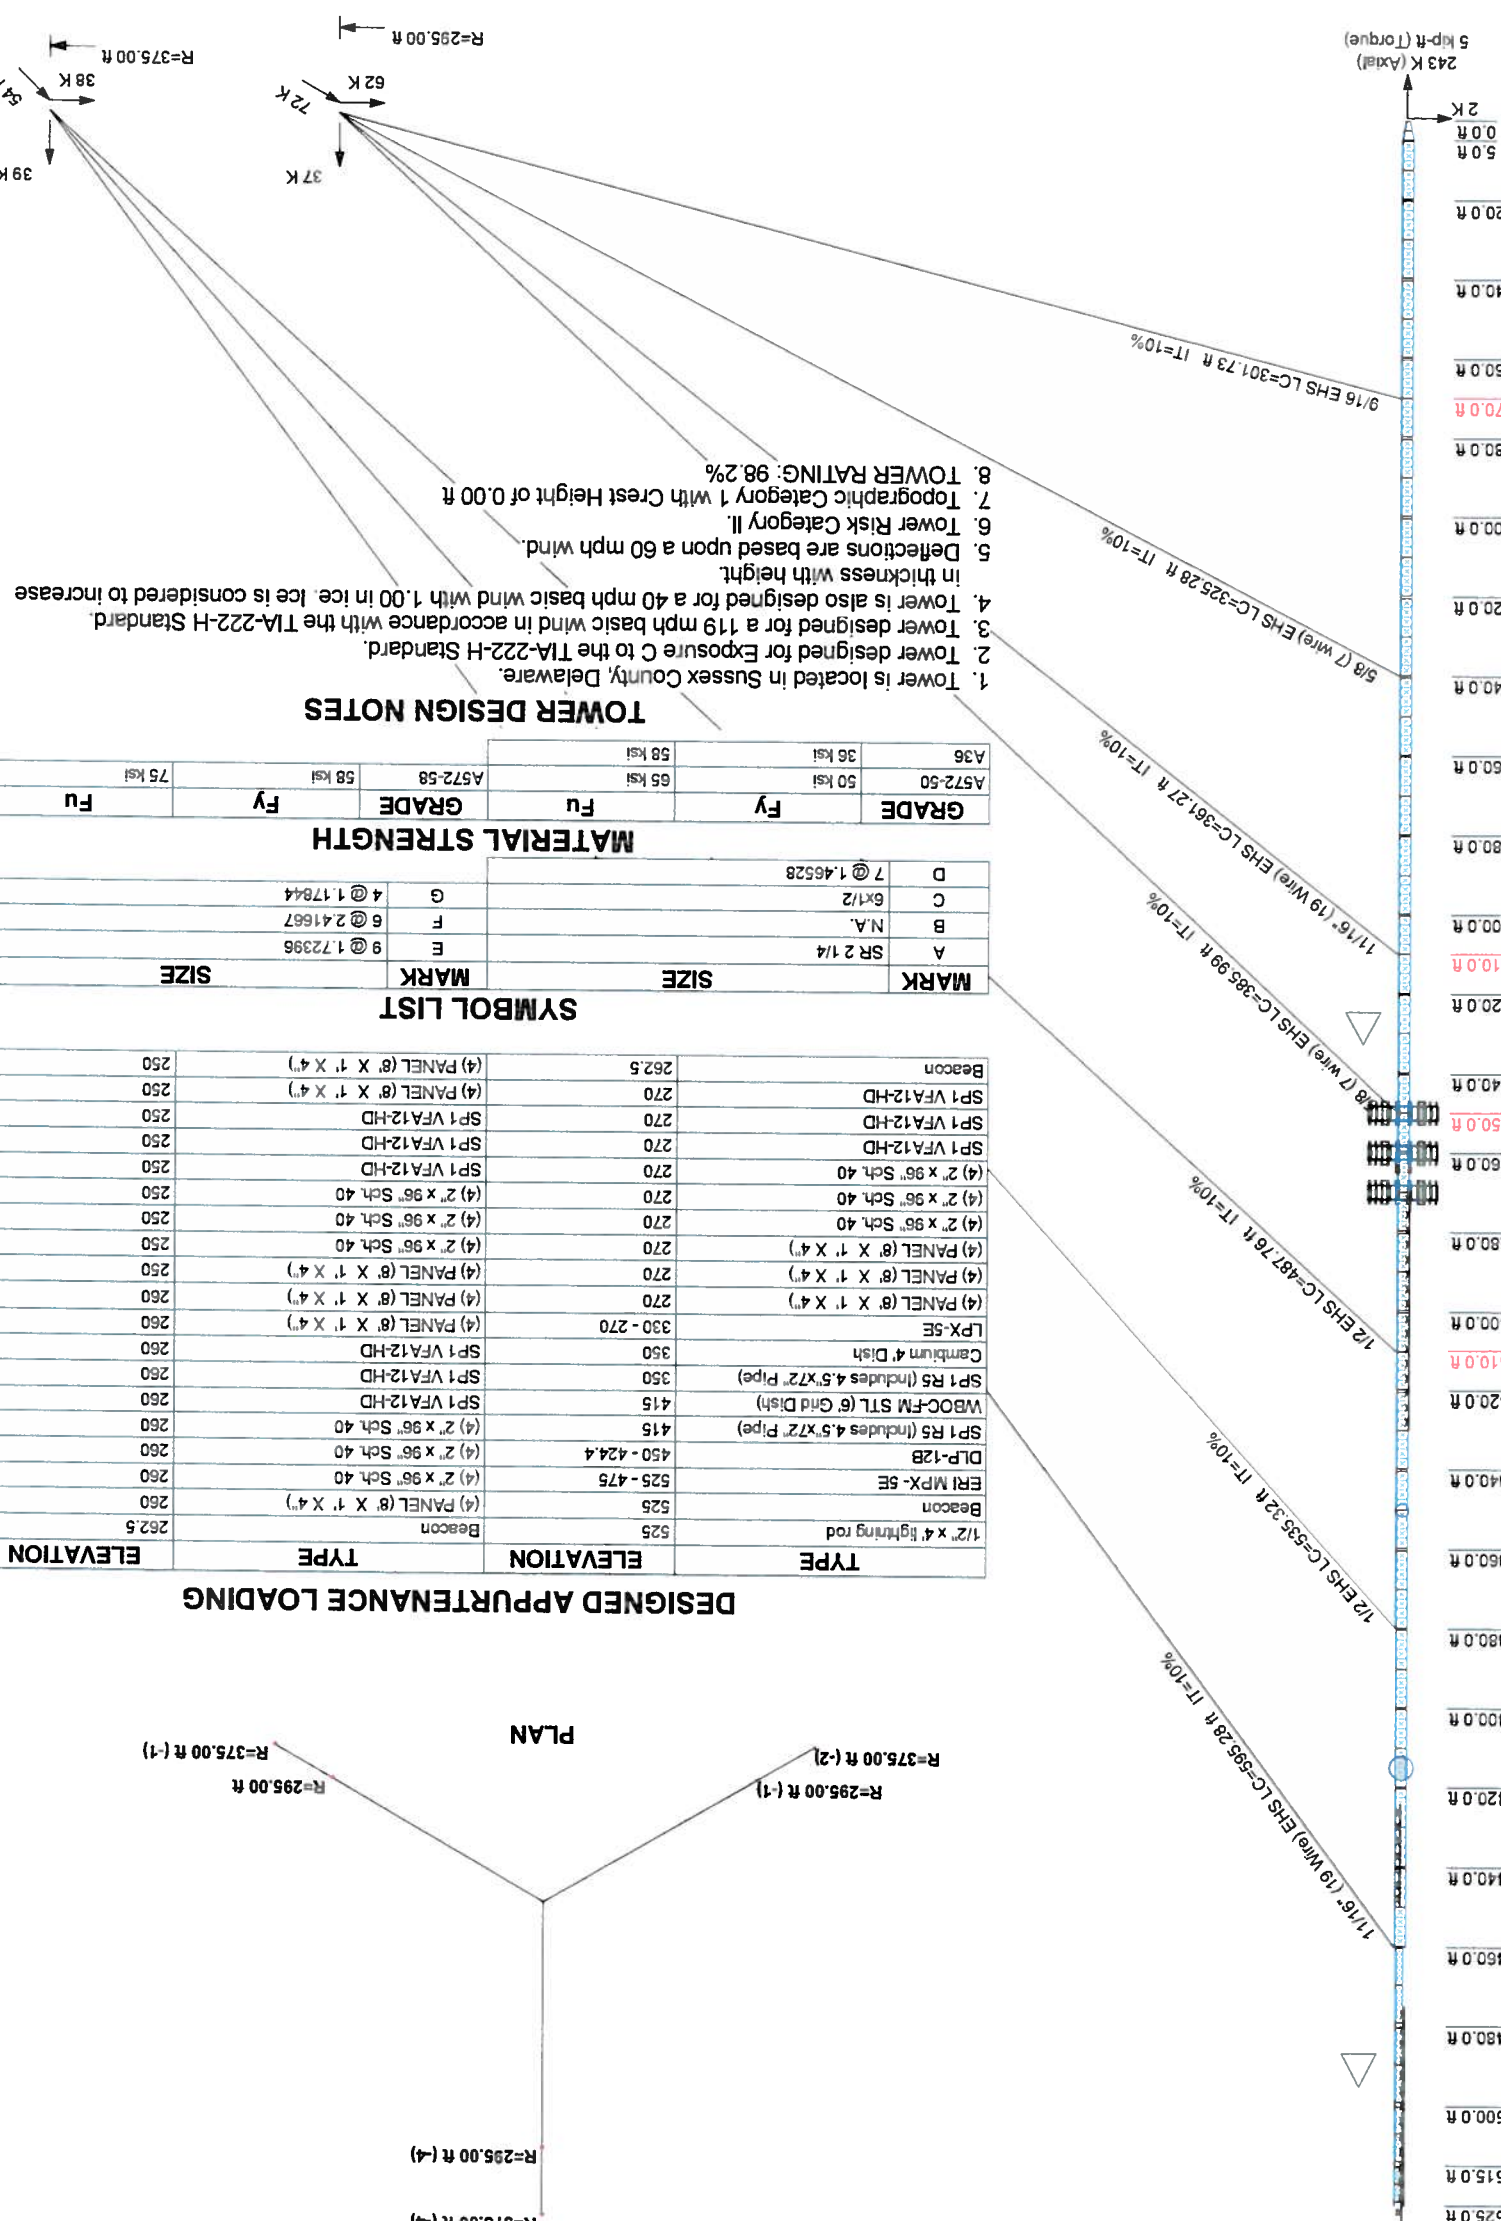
DESIGNED APPURTENANCE LOADING

| TYPE | ELEVATION | TYPE | ELEVATION |
|---|---|---|---|
| 1/2" x 4' lightning rod | 525 | Beacon | 262.5 |
| Beacon | 525 | (4) PANEL (8' X 1' X 4") | 260 |
| ERI MPX- 5E | 525 - 475 | (4) 2" x 96" Sch. 40 | 260 |
| DLP-12B | 450 - 424.4 | (4) 2" x 96" Sch. 40 | 260 |
| SP1 R5 (Includes 4.5"x72" Pipe) | 415 | (4) 2" x 96" Sch. 40 | 260 |
| WBOC-FM STL (6' Grid Dish) | 415 | SP1 VFA12-HD | 260 |
| SP1 R5 (Includes 4.5"x72" Pipe) | 350 | SP1 VFA12-HD | 260 |
| Cambium 4' Dish | 350 | SP1 VFA12-HD | 260 |
| LPX-5E | 330 - 270 | (4) PANEL (8' X 1' X 4") | 260 |
| (4) PANEL (8' X 1' X 4") | 270 | (4) PANEL (8' X 1' X 4") | 260 |
| (4) PANEL (8' X 1' X 4") | 270 | (4) PANEL (8' X 1' X 4") | 250 |
| (4) PANEL (8' X 1' X 4") | 270 | (4) 2" x 96" Sch. 40 | 250 |
| (4) 2" x 96" Sch. 40 | 270 | (4) 2" x 96" Sch. 40 | 250 |
| (4) 2" x 96" Sch. 40 | 270 | (4) 2" x 96" Sch. 40 | 250 |
| (4) 2" x 96" Sch. 40 | 270 | SP1 VFA12-HD | 250 |
| SP1 VFA12-HD | 270 | SP1 VFA12-HD | 250 |
| SP1 VFA12-HD | 270 | SP1 VFA12-HD | 250 |
| SP1 VFA12-HD | 270 | (4) PANEL (8' X 1' X 4") | 250 |
| Beacon | 262.5 | (4) PANEL (8' X 1' X 4") | 250 |

SYMBOL LIST

| MARK | SIZE | MARK | SIZE |
|---|---|---|---|
| A | SR 2 1/4 | E | 9 @ 1.72396 |
| B | N.A. | F | 6 @ 2.41667 |
| C | 6x1/2 | G | 4 @ 1.17844 |
| D | 7 @ 1.46528 | | |

MATERIAL STRENGTH

| GRADE | Fy | Fu | GRADE | Fy | Fu |
|---|---|---|---|---|---|
| A572-50 | 50 ksi | 65 ksi | A572-58 | 58 ksi | 75 ksi |
| A36 | 36 ksi | 58 ksi | | | |

TOWER DESIGN NOTES
1. Tower is located in Sussex County, Delaware.
2. Tower designed for Exposure C to the TIA-222-H Standard.
3. Tower designed for a 119 mph basic wind in accordance with the TIA-222-H Standard.
4. Tower is also designed for a 40 mph basic wind with 1.00 in ice. Ice is considered to increase in thickness with height.
5. Deflections are based upon a 60 mph wind.
6. Tower Risk Category II.
7. Topographic Category 1 with Crest Height of 0.00 ft
8. TOWER RATING: 98.2%

243 K (Axial)
5 kip-ft (Torque)
2 K
0.0 ft
5.0 ft
20.0 ft
40.0 ft
60.0 ft
70.0 ft
80.0 ft
100.0 ft
120.0 ft
140.0 ft
160.0 ft
180.0 ft
200.0 ft
210.0 ft
220.0 ft
240.0 ft
250.0 ft
260.0 ft
280.0 ft
300.0 ft
310.0 ft
320.0 ft
340.0 ft
360.0 ft
380.0 ft
400.0 ft
420.0 ft
440.0 ft
460.0 ft
480.0 ft
500.0 ft
515.0 ft
525.0 ft

9/16 EHS LC=301.73 ft IT=10%
5/8 (7 wire) EHS LC=325.28 ft IT=10%
11/16" (19 Wire) EHS LC=361.27 ft IT=10%
5/8 (7 wire) EHS LC=385.99 ft IT=10%
1/2 EHS LC=487.76 ft IT=10%
1/2 EHS LC=535.32 ft IT=10%
11/16" (19 Wire) EHS LC=595.28 ft IT=10%

R=295.00 ft
R=375.00 ft
62 K
72 K
37 K
38 K
54 K
39 K

PLAN
R=375.00 ft (-2)
R=295.00 ft (-1)
R=375.00 ft (-1)
R=295.00 ft
R=295.00 ft (-4)
R=375.00 ft (-4)